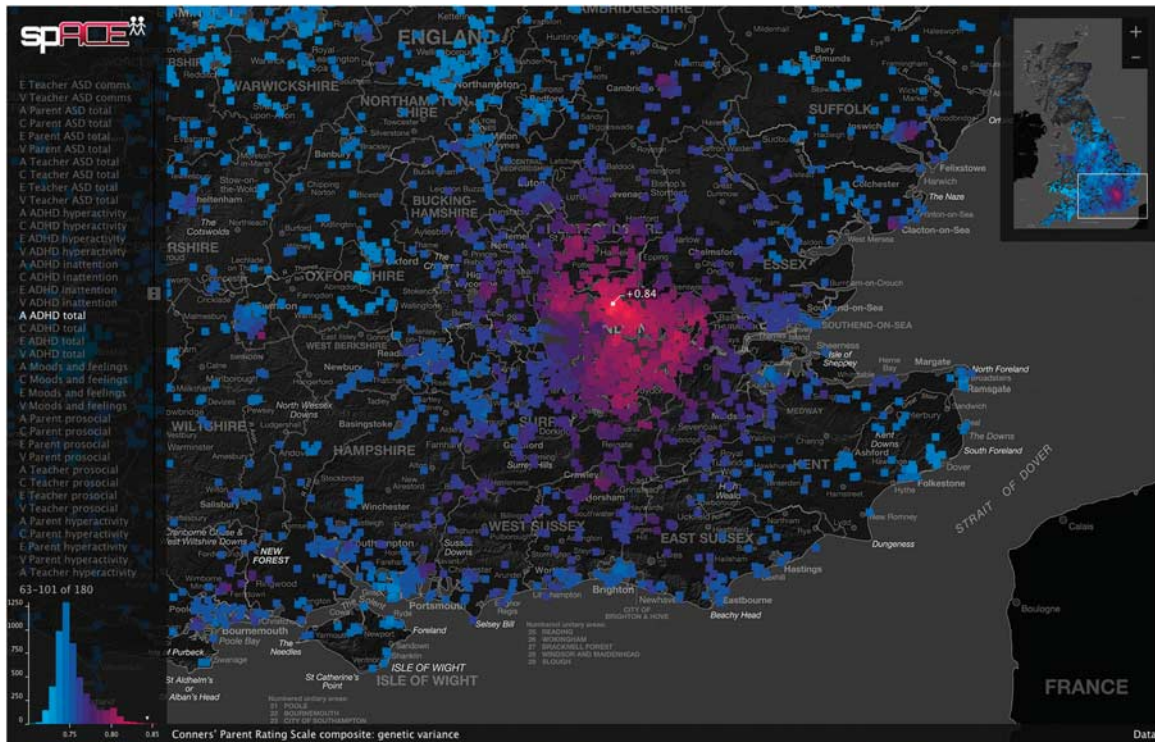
spACE

E Teacher ASD comms
V Teacher ASD comms
A Parent ASD total
C Parent ASD total
E Parent ASD total
V Parent ASD total
A Teacher ASD total
C Teacher ASD total
E Teacher ASD total
V Teacher ASD total
A ADHD hyperactivity
C ADHD hyperactivity
E ADHD hyperactivity
V ADHD hyperactivity
A ADHD inattention
C ADHD inattention
E ADHD inattention
V ADHD inattention
A ADHD total
C ADHD total
E ADHD total
V ADHD total
A Moods and feelings
C Moods and feelings
E Moods and feelings
V Moods and feelings
A Parent prosocial
C Parent prosocial
E Parent prosocial
V Parent prosocial
A Teacher prosocial
C Teacher prosocial
E Teacher prosocial
V Teacher prosocial
A Parent hyperactivity
C Parent hyperactivity
E Parent hyperactivity
V Parent hyperactivity
A Teacher hyperactivity
63–101 of 180

1250
1000
750
500
250
0
0.75
0.80
0.85

ENGLAND
CAMBRIDGESHIRE
WARWICKSHIRE
NORTHAMPTONSHIRE
SUFFOLK
Bury St Edmunds
Northampton
Ipswich
Banbury
Felixstowe
Harwich
The Naze
Colchester
Clacton-on-Sea
West Mersea
The Cotswolds
BUCKINGHAMSHIRE
OXFORDSHIRE
Oxford
Luton
Chelmsford
ESSEX
+0.84
Burnham-on-Crouch
Southend-on-Sea
SOUTHEND-ON-SEA
Sheerness
Isle of Sheppey
Herne Bay
Margate
North Foreland
Broadstairs
Ramsgate
WEST BERKSHIRE
Reading
Newbury
North Wessex Downs
Basingstoke
MEDWAY
Sandwich
WILTSHIRE
HAMPSHIRE
SURREY
Surrey Hills
Reigate
Crawley
Horsham
KENT
Kent Downs
Ashford
The Downs
South Foreland
Dover
Folkestone
Hythe
STRAIT OF DOVER
Salisbury
Winchester
WEST SUSSEX
EAST SUSSEX
High Weald
New Romney
Dungeness
Calais
Cranborne Chase & West Wiltshire Downs
NEW FOREST
Southampton
Portsmouth
Brighton
CITY OF BRIGHTON & HOVE
Newhaven
Eastbourne
Beachy Head
Hastings
Boulogne
Bournemouth
Poole
Poole Bay
The Needles
Foreland
Selsey Bill
ISLE OF WIGHT
St Catherine's Point
St Aldhelm's or Alban's Head
Purbeck
Swanage
Sandown
Shanklin
Newport
Ryde
Numbered unitary areas:
21 POOLE
22 BOURNEMOUTH
23 CITY OF SOUTHAMPTON
Numbered unitary areas:
25 READING
26 WOKINGHAM
27 BRACKNELL FOREST
28 WINDSOR AND MAIDENHEAD
29 SLOUGH
FRANCE

Conners' Parent Rating Scale composite: genetic variance
Data